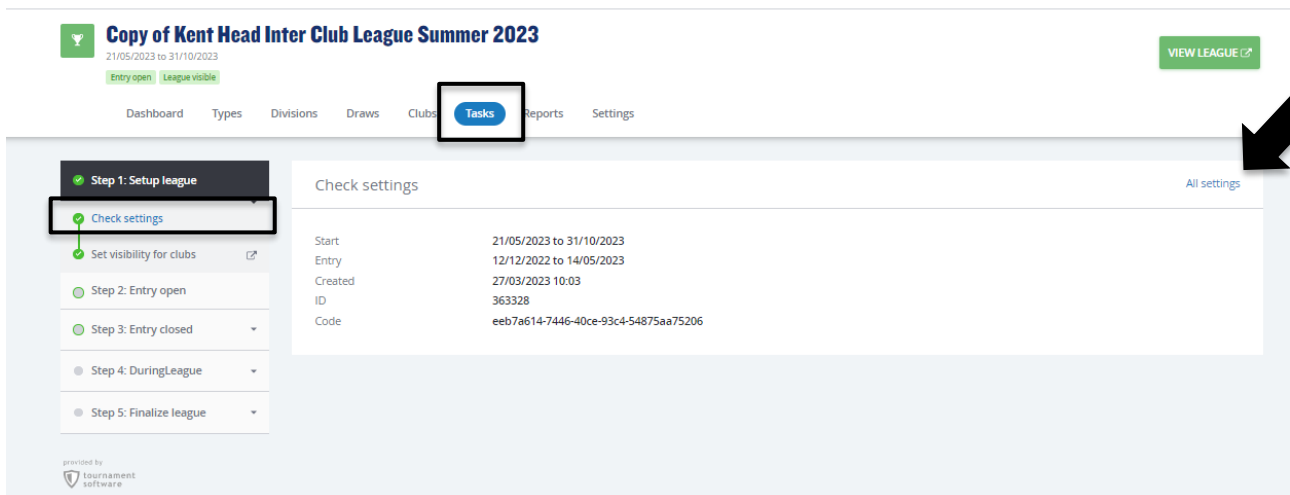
Copy of Kent Head Inter Club League Summer 2023
21/05/2023 to 31/10/2023
Entry open League visible

VIEW LEAGUE

Dashboard Types Divisions Draws Clubs Tasks Reports Settings

Step 1: Setup league
Check settings
Set visibility for clubs
Step 2: Entry open
Step 3: Entry closed
Step 4: DuringLeague
Step 5: Finalize league

provided by tournament software

Check settings
All settings

| | |
|---|---|
| Start | 21/05/2023 to 31/10/2023 |
| Entry | 12/12/2022 to 14/05/2023 |
| Created | 27/03/2023 10:03 |
| ID | 363328 |
| Code | eeb7a614-7446-40ce-93c4-54875aa75206 |